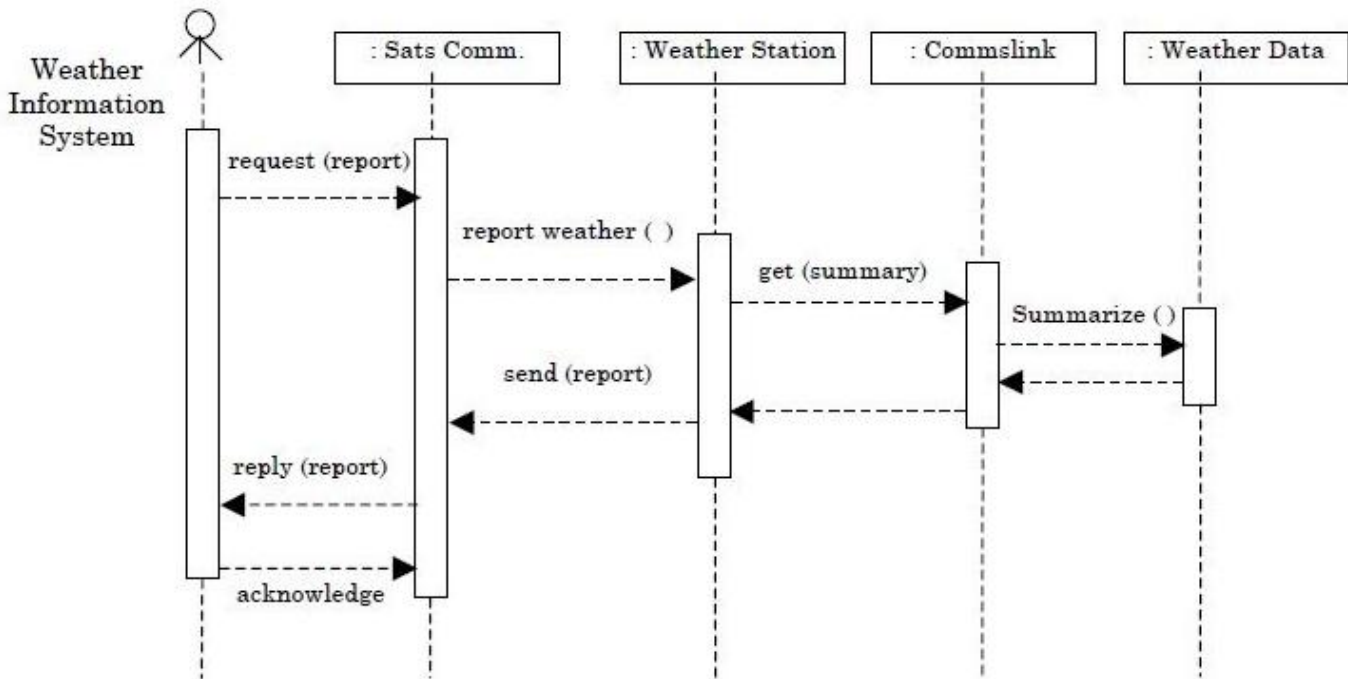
Weather Information System

: Sats Comm.

: Weather Station

: Commslink

: Weather Data

request (report)

report weather ( )

get (summary)

Summarize ( )

send (report)

reply (report)

acknowledge